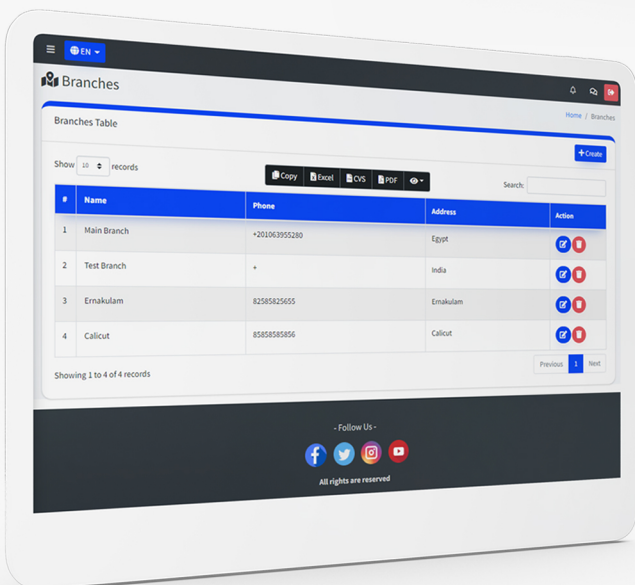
EN

Branches

Home / Branches

Branches Table

+Create

Show 10 records

Copy Excel CVS PDF

Search:

| # | Name | Phone | Address | Action |
|---|---|---|---|---|
| 1 | Main Branch | +201063955280 | Egypt | |
| 2 | Test Branch | + | India | |
| 3 | Ernakulam | 82585825655 | Ernakulam | |
| 4 | Calicut | 85858585856 | Calicut | |

Showing 1 to 4 of 4 records

Previous 1 Next

- Follow Us -

All rights are reserved